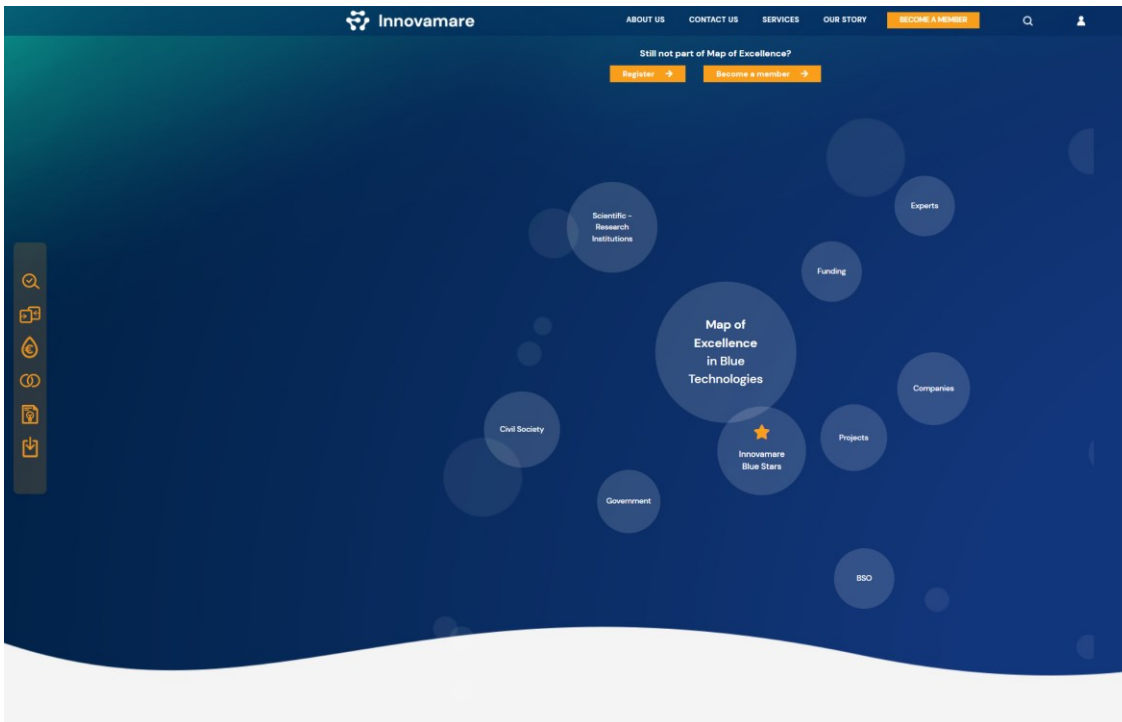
Innovamare

ABOUT US CONTACT US SERVICES OUR STORY BECOME A MEMBER

Still not part of Map of Excellence?

Register →

Become a member →

Scientific - Research Institutions

Experts

Funding

Map of Excellence in Blue Technologies

Companies

Civil Society

Innovamare Blue Stars

Projects

Government

BSO